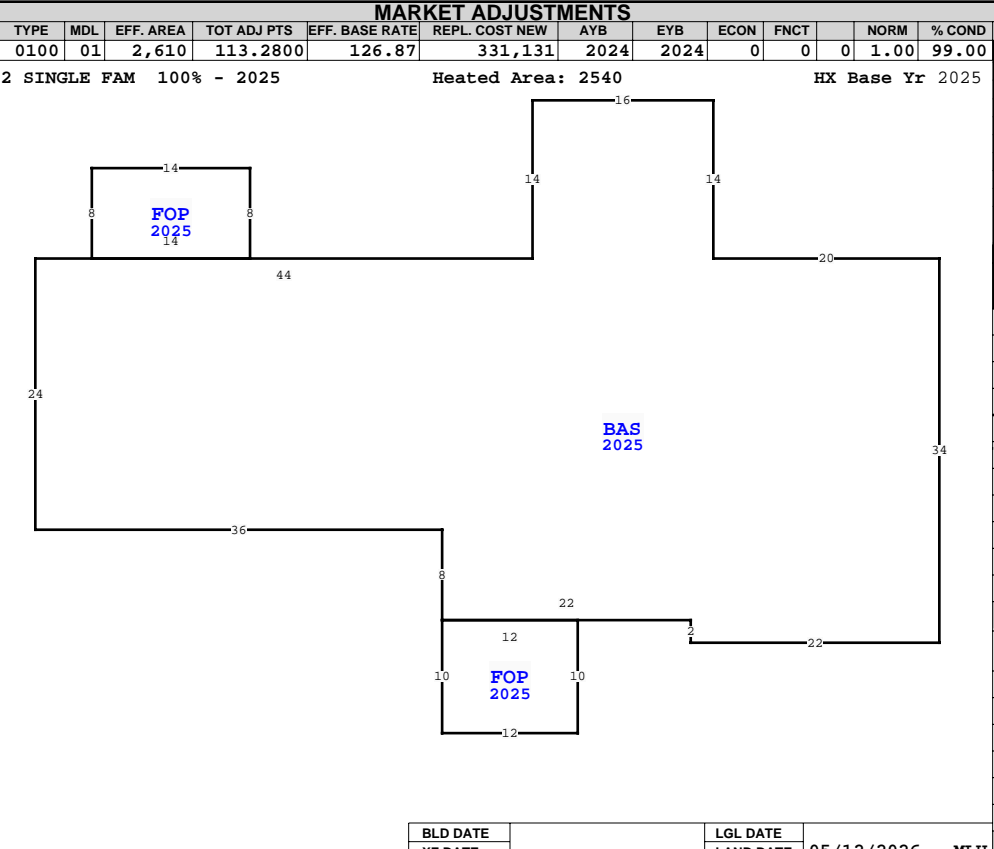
MARKET ADJUSTMENTS

| TYPE | MDL | EFF. AREA | TOT ADJ PTS | EFF. BASE RATE | REPL. COST NEW | AYB | EYB | ECON | FNCT | | NORM | % COND |
|---|---|---|---|---|---|---|---|---|---|---|---|---|
| 0100 | 01 | 2,610 | 113.2800 | 126.87 | 331,131 | 2024 | 2024 | 0 | 0 | 0 | 1.00 | 99.00 |

2 SINGLE FAM 100% - 2025 Heated Area: 2540 HX Base Yr 2025

16

14 14

14

8 FOP 2025 8

14

44

20

24

BAS
2025

34

36

8

22

12

2

22

10 FOP 2025 10

12

| BLD DATE | | LGL DATE | |
|---|---|---|---|
| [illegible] | | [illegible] | 05/13/2026 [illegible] |